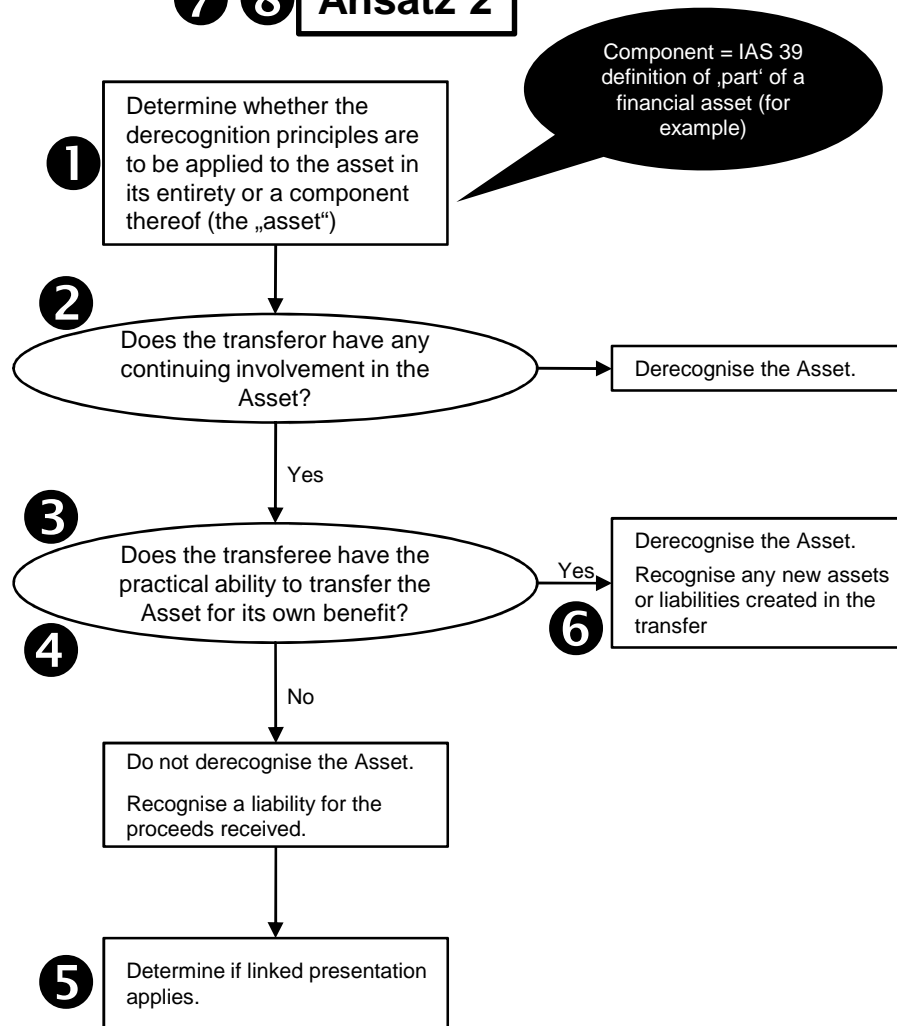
❼ ❽ Ansatz 2

Component = IAS 39 definition of ‚part' of a financial asset (for example)

❶ Determine whether the derecognition principles are to be applied to the asset in its entirety or a component thereof (the „asset")

❷ Does the transferor have any continuing involvement in the Asset?

Derecognise the Asset.

Yes

❸ Does the transferee have the practical ability to transfer the Asset for its own benefit?

❹

Yes

Derecognise the Asset.

Recognise any new assets or liabilities created in the transfer

❻

No

Do not derecognise the Asset.

Recognise a liability for the proceeds received.

❺ Determine if linked presentation applies.